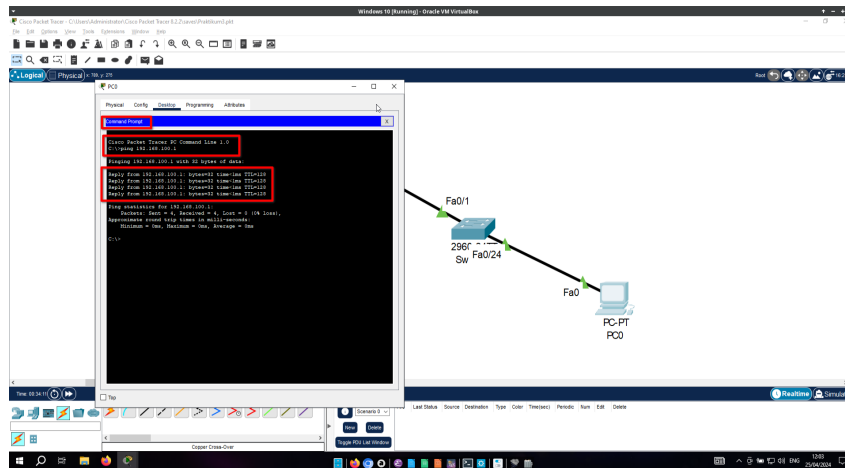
Windows 10 [Running] - Oracle VM VirtualBox

Cisco Packet Tracer - C:\Users\Administrator\Cisco Packet Tracer 8.2.2\saves\Praktikum3.pkt

File Edit Options View Tools Extensions Window Help

Logical Physical x: 789, y: 270

Root

PC0

Physical Config Desktop Programming Attributes

Command Prompt X

Cisco Packet Tracer PC Command Line 1.0
C:\>ping 192.168.100.1

Pinging 192.168.100.1 with 32 bytes of data:

Reply from 192.168.100.1: bytes=32 time<1ms TTL=128
Reply from 192.168.100.1: bytes=32 time<1ms TTL=128
Reply from 192.168.100.1: bytes=32 time<1ms TTL=128
Reply from 192.168.100.1: bytes=32 time<1ms TTL=128

Ping statistics for 192.168.100.1:
Packets: Sent = 4, Received = 4, Lost = 0 (0% loss),
Approximate round trip times in milli-seconds:
Minimum = 0ms, Maximum = 0ms, Average = 0ms

C:\>

Top

Fa0/1

2960 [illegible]
Sw

Fa0/24

Fa0

PC-PT
PC0

Time: 00:34:11

Realtime Simulation

Scenario 0

New Delete

Toggle PDU List Window

Last Status Source Destination Type Color Time(sec) Periodic Num Edit Delete

Copper Cross-Over

ENG 12:43 25/04/2024